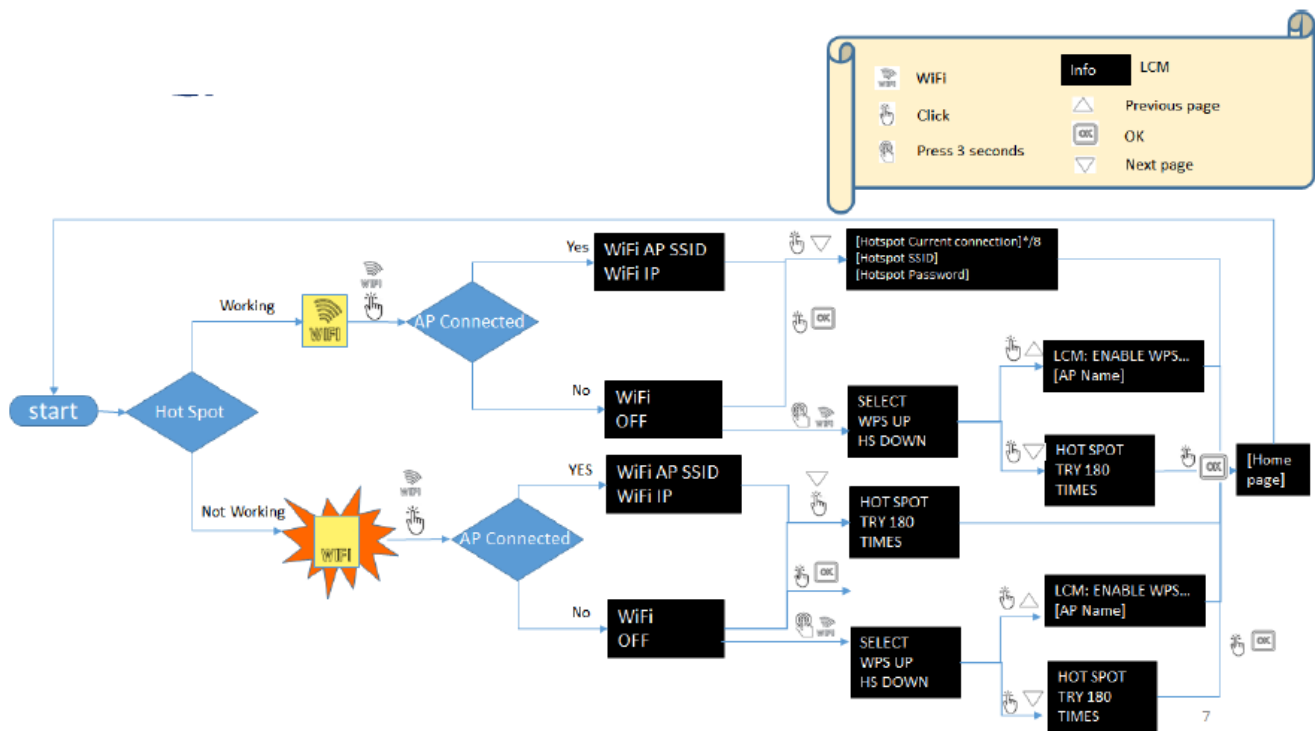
WiFi
Click
Press 3 seconds
Info
LCM
Previous page
OK
Next page

start
Hot Spot
Working
WiFi
WiFi
AP Connected
Yes
WiFi AP SSID
WiFi IP
[Hotspot Current connection]*/8
[Hotspot SSID]
[Hotspot Password]
No
WiFi
OFF
WiFi
SELECT
WPS UP
HS DOWN
LCM: ENABLE WPS...
[AP Name]
HOT SPOT
TRY 180
TIMES
[Home page]
Not Working
WiFi
WiFi
AP Connected
YES
WiFi AP SSID
WiFi IP
HOT SPOT
TRY 180
TIMES
No
WiFi
OFF
WiFi
SELECT
WPS UP
HS DOWN
LCM: ENABLE WPS...
[AP Name]
HOT SPOT
TRY 180
TIMES
7